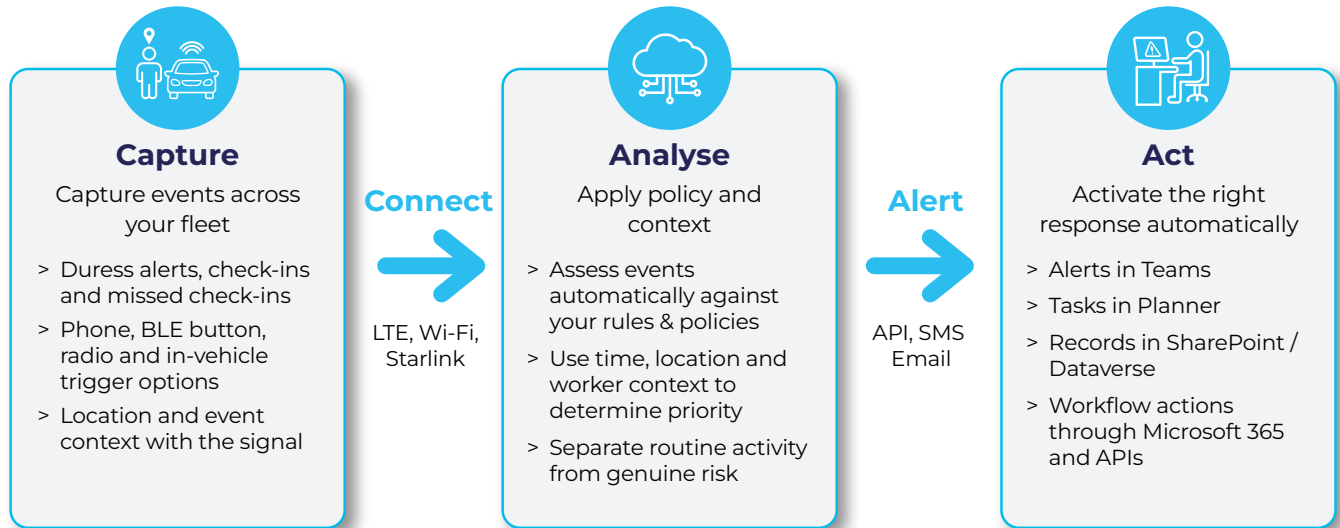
Capture
Capture events across your fleet

> Duress alerts, check-ins and missed check-ins
> Phone, BLE button, radio and in-vehicle trigger options
> Location and event context with the signal

Connect
LTE, Wi-Fi, Starlink

Analyse
Apply policy and context

> Assess events automatically against your rules & policies
> Use time, location and worker context to determine priority
> Separate routine activity from genuine risk

Alert
API, SMS Email

Act
Activate the right response automatically

> Alerts in Teams
> Tasks in Planner
> Records in SharePoint / Dataverse
> Workflow actions through Microsoft 365 and APIs